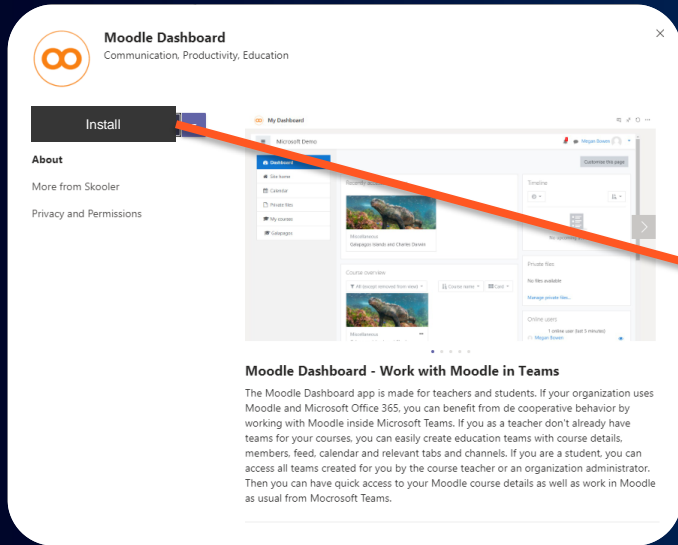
Moodle Dashboard
Communication, Productivity, Education

×

Install

About

More from Skooler

Privacy and Permissions

My Dashboard

Microsoft Demo

Megan Bowen

Customise this page

Dashboard

Site home

Calendar

Private files

My courses

Galapagos

Recently accessed courses

Miscellaneous

Galapagos Islands and Charles Darwin

Timeline

No upcoming activities

Course overview

All (except removed from view)

Course name

Card

Private files

No files available

Manage private files...

Online users

1 online user (last 5 minutes)

Megan Bowen

Moodle Dashboard - Work with Moodle in Teams

The Moodle Dashboard app is made for teachers and students. If your organization uses Moodle and Microsoft Office 365, you can benefit from de cooperative behavior by working with Moodle inside Microsoft Teams. If you as a teacher don't already have teams for your courses, you can easily create education teams with course details, members, feed, calendar and relevant tabs and channels. If you are a student, you can access all teams created for you by the course teacher or an organization administrator. Then you can have quick access to your Moodle course details as well as work in Moodle as usual from Mocrosoft Teams.